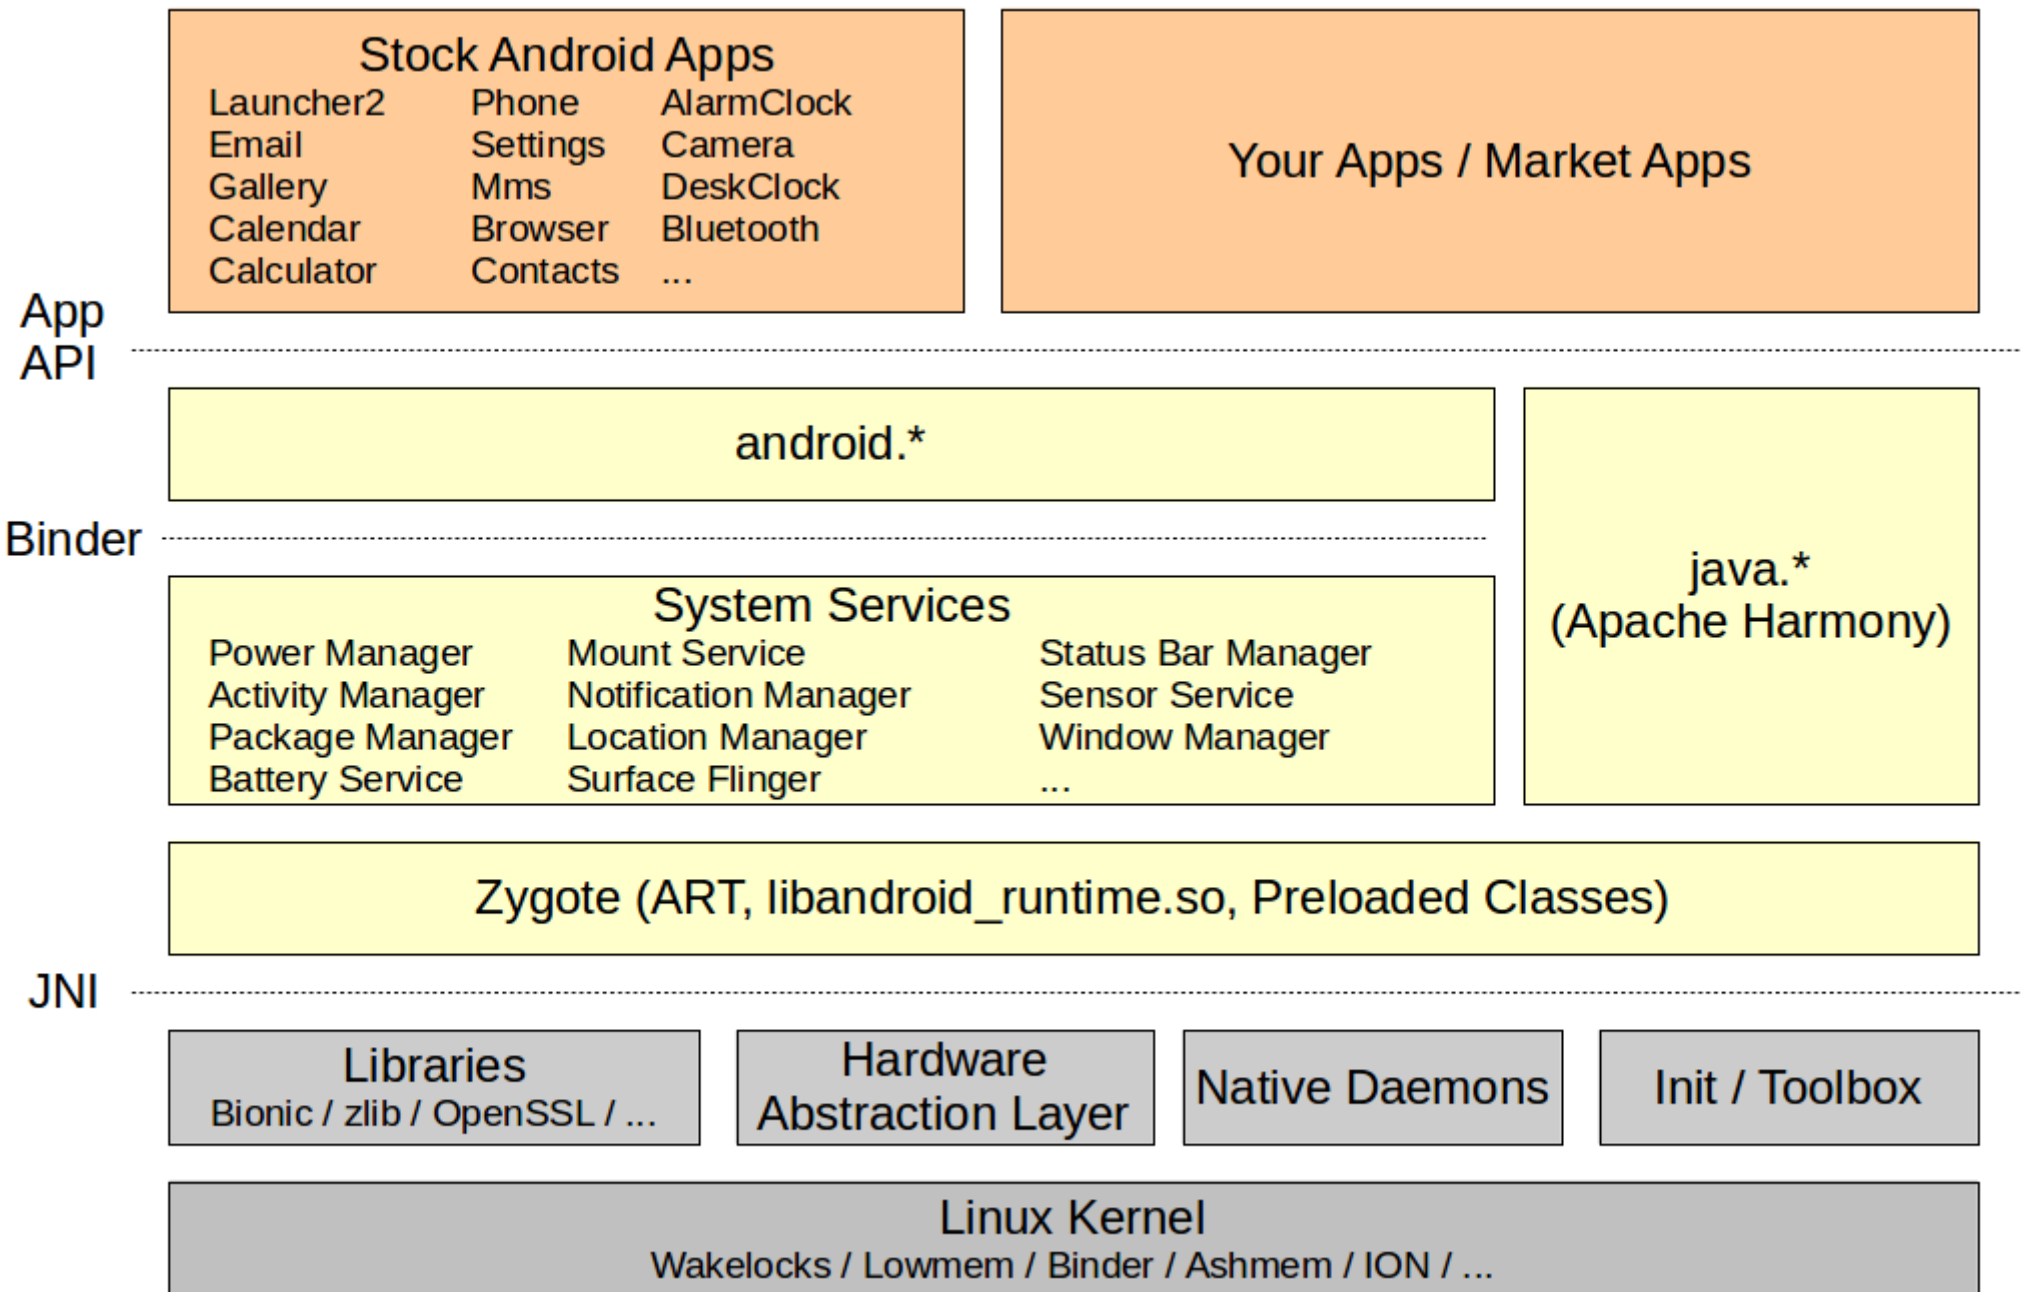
Stock Android Apps

| Launcher2 | Phone | AlarmClock |
|---|---|---|
| Email | Settings | Camera |
| Gallery | Mms | DeskClock |
| Calendar | Browser | Bluetooth |
| Calculator | Contacts | ... |

Your Apps / Market Apps

App API

android.*

Binder

System Services

| Power Manager | Mount Service | Status Bar Manager |
|---|---|---|
| Activity Manager | Notification Manager | Sensor Service |
| Package Manager | Location Manager | Window Manager |
| Battery Service | Surface Flinger | ... |

java.*
(Apache Harmony)

Zygote (ART, libandroid_runtime.so, Preloaded Classes)

JNI

Libraries
Bionic / zlib / OpenSSL / ...

Hardware Abstraction Layer

Native Daemons

Init / Toolbox

Linux Kernel
Wakelocks / Lowmem / Binder / Ashmem / ION / ...